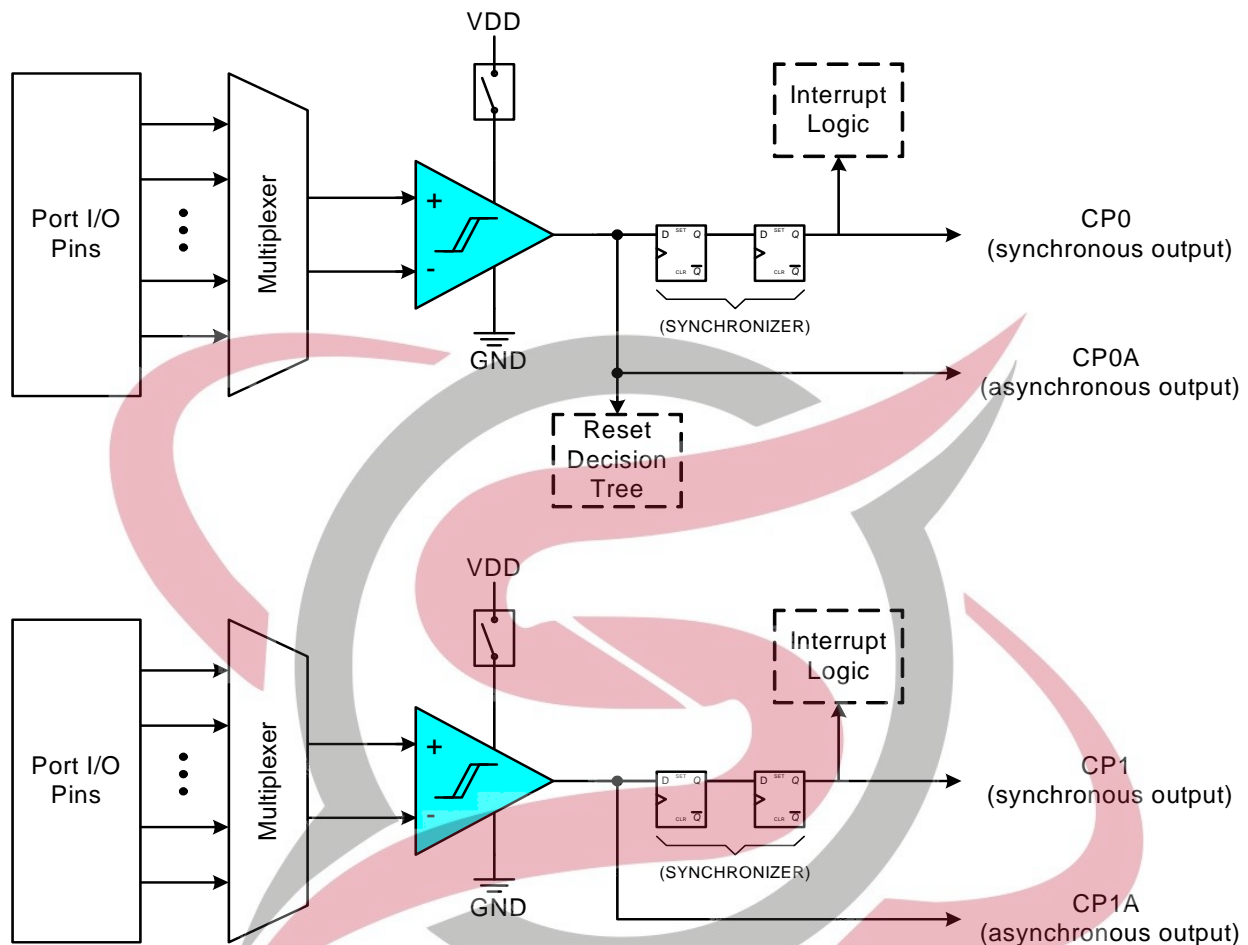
VDD

Interrupt Logic

Port I/O Pins

Multiplexer

+

-

D SET Q
CLR $\overline{Q}$

D SET Q
CLR $\overline{Q}$

CP0
(synchronous output)

(SYNCHRONIZER)

GND

CP0A
(asynchronous output)

Reset Decision Tree

VDD

Interrupt Logic

Port I/O Pins

Multiplexer

+

-

D SET Q
CLR $\overline{Q}$

D SET Q
CLR $\overline{Q}$

CP1
(synchronous output)

(SYNCHRONIZER)

GND

CP1A
(asynchronous output)